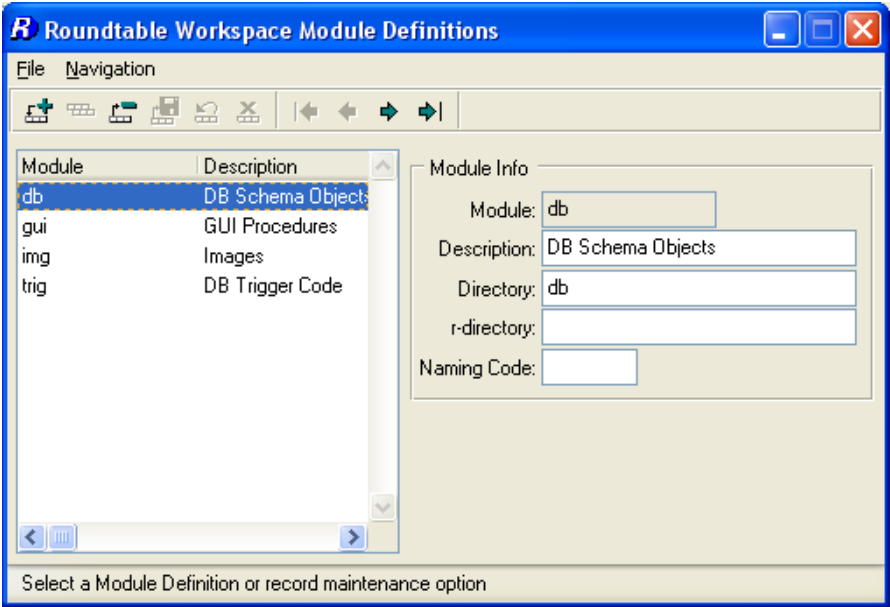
Roundtable Workspace Module Definitions

File Navigation

| Module | Description |
|---|---|
| db | DB Schema Objects |
| gui | GUI Procedures |
| img | Images |
| trig | DB Trigger Code |

Module Info

Module: db

Description: DB Schema Objects

Directory: db

r-directory:

Naming Code:

Select a Module Definition or record maintenance option